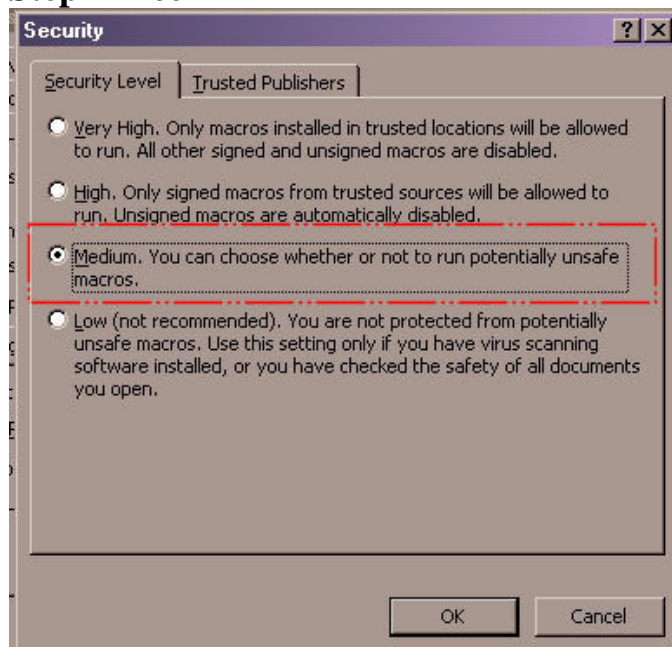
Security

?

X

Security Level

Trusted Publishers

Very High. Only macros installed in trusted locations will be allowed to run. All other signed and unsigned macros are disabled.

High. Only signed macros from trusted sources will be allowed to run. Unsigned macros are automatically disabled.

Medium. You can choose whether or not to run potentially unsafe macros.

Low (not recommended). You are not protected from potentially unsafe macros. Use this setting only if you have virus scanning software installed, or you have checked the safety of all documents you open.

OK

Cancel